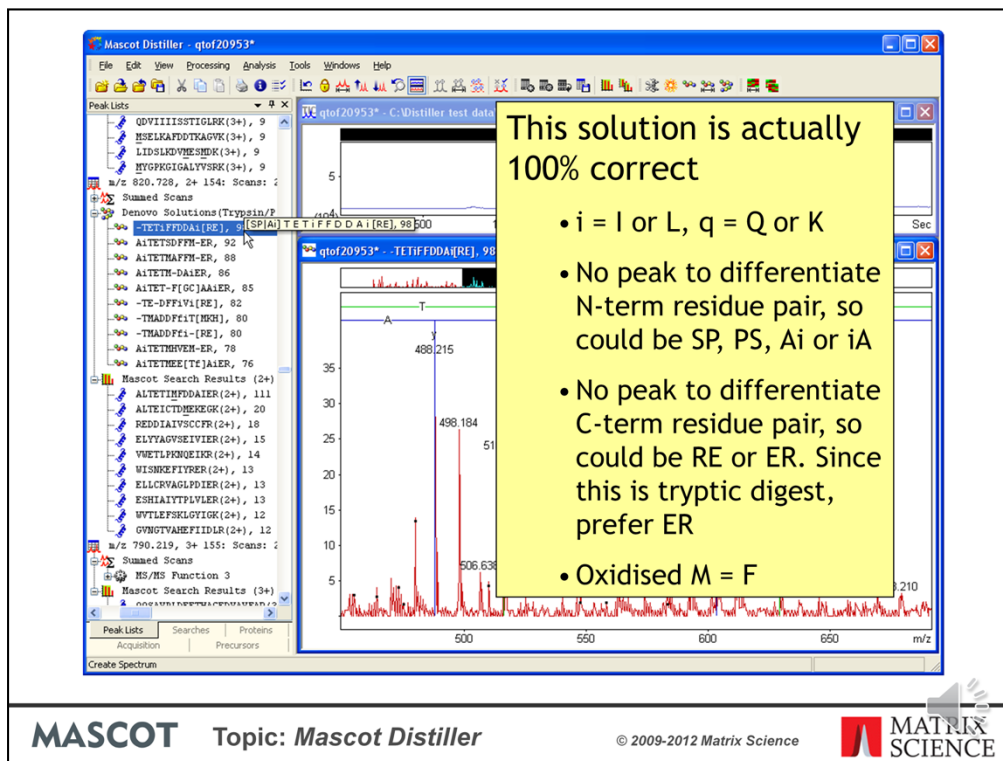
Mascot Distiller - qtof20953*

File Edit View Processing Analysis Tools Windows Help

Peak Lists

QDVIIIISSTIGLRK(3+), 9
MSELKAFDDTKAGVK(3+), 9
LIDSLKDVMESMDK(3+), 9
MYGPKGIGALYVSRK(3+), 9
m/z 820.728, 2+ 154: Scans: 2
Summed Scans
Denovo Solutions(Trypsin/P
-TETiFFDDAi[RE], 9
[SP|Ai] T E T i F F D D A i [RE], 98
AiTETSDFFM-ER, 92
AiTETMAFFM-ER, 88
AiTETM-DAiER, 86
AiTET-F[GC]AAiER, 85
-TE-DFFiVi[RE], 82
-TMADDFfiT[MKH], 80
-TMADDFfi-[RE], 80
AiTETMHVEM-ER, 78
AiTETMEE[Tf]AiER, 76
Mascot Search Results (2+)
ALTETIMFDDAIER(2+), 111
ALTEICTDMEKEGK(2+), 20
REDDIAIVSCCFR(2+), 18
ELYYAGVSEIVIER(2+), 15
VWETLPKNQEIKR(2+), 14
WISNKEFIYRER(2+), 13
ELLCRVAGLPDIER(2+), 13
ESHIAIYTPLVLER(2+), 13
WVTLEFSKLGYIGK(2+), 12
GVNGTVAHEFIIDLR(2+), 12
m/z 790.219, 3+ 155: Scans: 2
Summed Scans
MS/MS Function 3
Mascot Search Results (3+)

Peak Lists | Searches | Proteins
Acquisition | Precursors
Create Spectrum

qtof20953* - C:\Distiller test data
qtof20953* - -TETiFFDDAi[RE], 98

Sec
m/z

This solution is actually 100% correct

• i = I or L, q = Q or K

• No peak to differentiate N-term residue pair, so could be SP, PS, Ai or iA

• No peak to differentiate C-term residue pair, so could be RE or ER. Since this is tryptic digest, prefer ER

• Oxidised M = F

MASCOT Topic: Mascot Distiller © 2009-2012 Matrix Science MATRIX SCIENCE